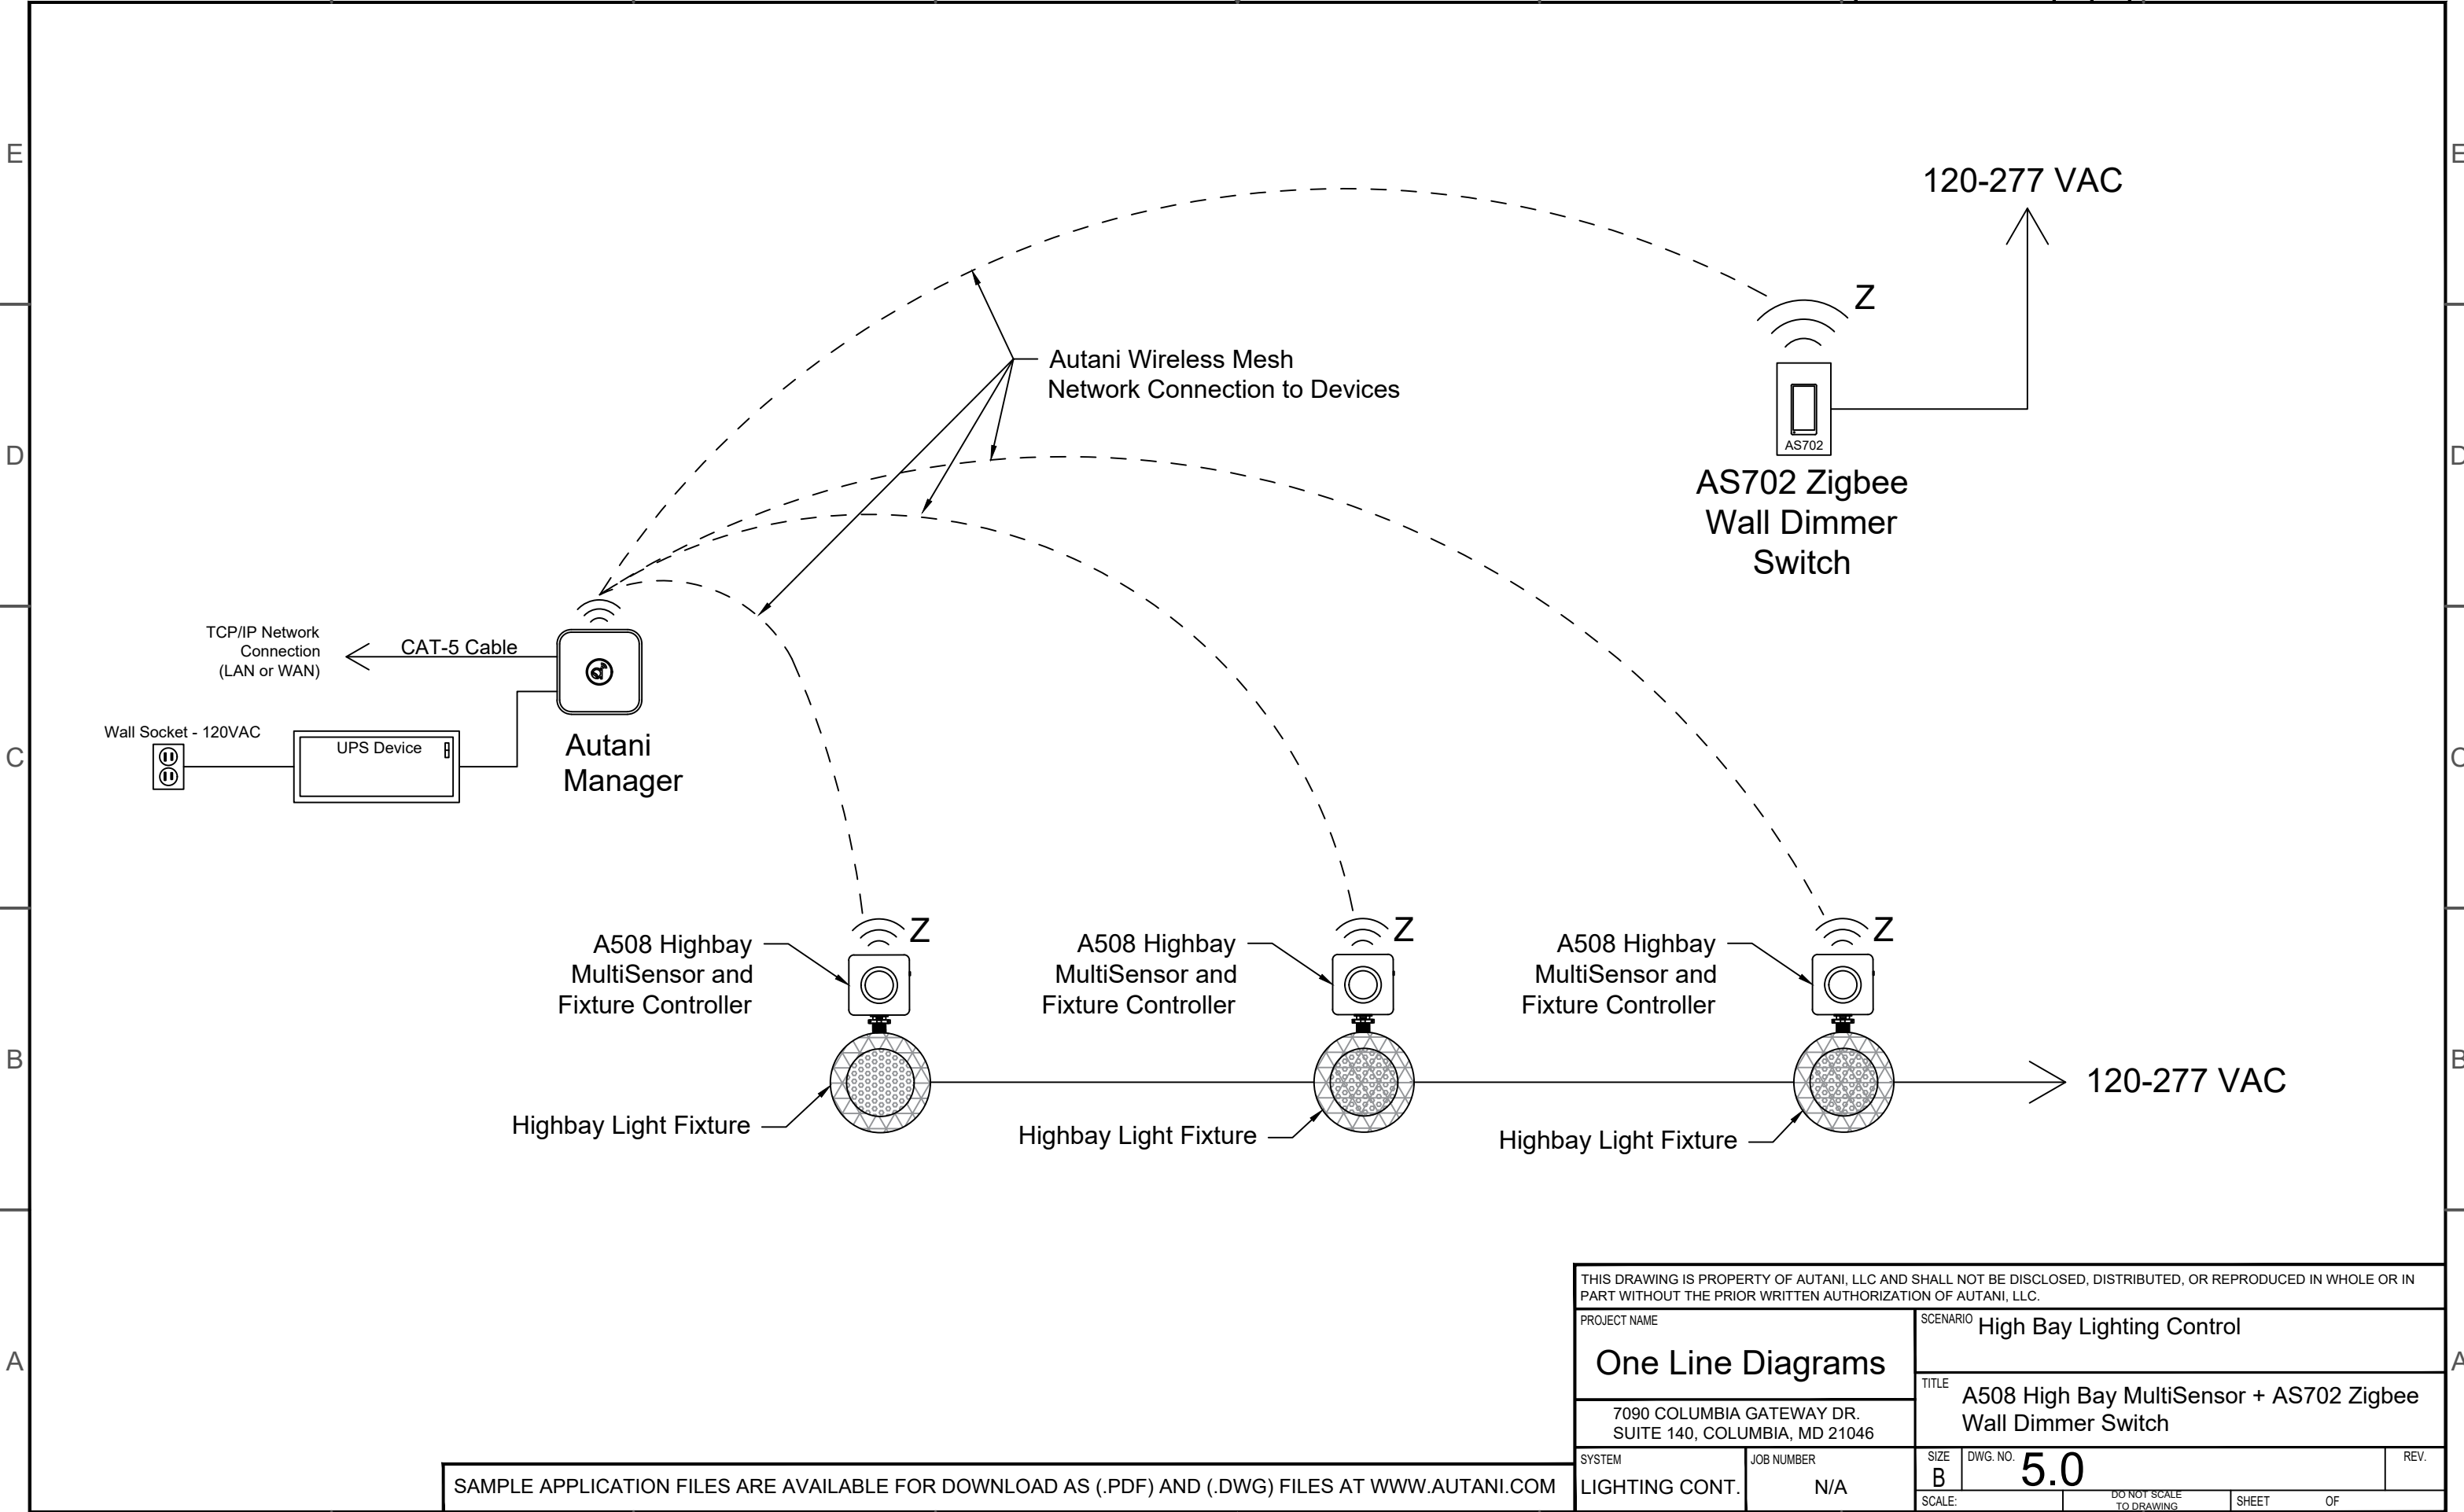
E

D

C

B

A

120-277 VAC

Z

Autani Wireless Mesh Network Connection to Devices

AS702

AS702 Zigbee Wall Dimmer Switch

TCP/IP Network Connection (LAN or WAN)

CAT-5 Cable

Wall Socket - 120VAC

UPS Device

Autani Manager

Z

Z

Z

A508 Highbay MultiSensor and Fixture Controller

A508 Highbay MultiSensor and Fixture Controller

A508 Highbay MultiSensor and Fixture Controller

120-277 VAC

Highbay Light Fixture

Highbay Light Fixture

Highbay Light Fixture

THIS DRAWING IS PROPERTY OF AUTANI, LLC AND SHALL NOT BE DISCLOSED, DISTRIBUTED, OR REPRODUCED IN WHOLE OR IN PART WITHOUT THE PRIOR WRITTEN AUTHORIZATION OF AUTANI, LLC.

PROJECT NAME

One Line Diagrams

7090 COLUMBIA GATEWAY DR.
SUITE 140, COLUMBIA, MD 21046

SCENARIO High Bay Lighting Control

TITLE

A508 High Bay MultiSensor + AS702 Zigbee Wall Dimmer Switch

SYSTEM

LIGHTING CONT.

JOB NUMBER

N/A

SIZE

B

DWG. NO.

5.0

REV.

SCALE:

DO NOT SCALE TO DRAWING

SHEET

OF

SAMPLE APPLICATION FILES ARE AVAILABLE FOR DOWNLOAD AS (.PDF) AND (.DWG) FILES AT WWW.AUTANI.COM